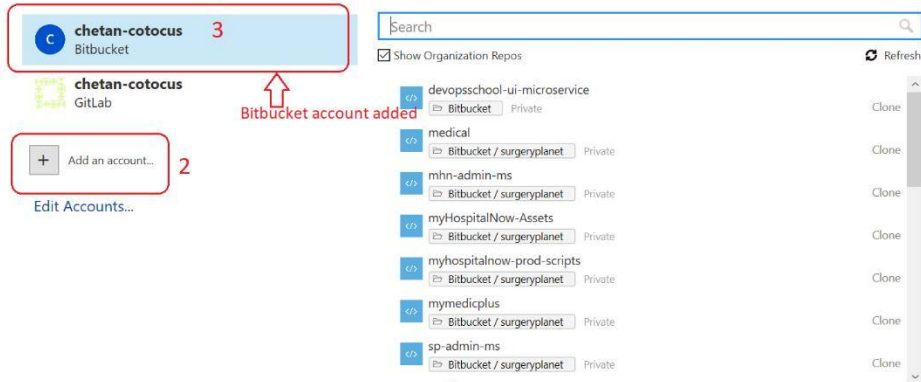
C chetan-cotocus
Bitbucket
3

chetan-cotocus
GitLab

Bitbucket account added

+ Add an account...
2

Edit Accounts...

Search

Show Organization Repos

Refresh

devopsschool-ui-microservice
Bitbucket Private
Clone

medical
Bitbucket / surgeryplanet Private
Clone

mhn-admin-ms
Bitbucket / surgeryplanet Private
Clone

myHospitalNow-Assets
Bitbucket / surgeryplanet Private
Clone

myhospitalnow-prod-scripts
Bitbucket / surgeryplanet Private
Clone

mymedicplus
Bitbucket / surgeryplanet Private
Clone

sp-admin-ms
Bitbucket / surgeryplanet Private
Clone